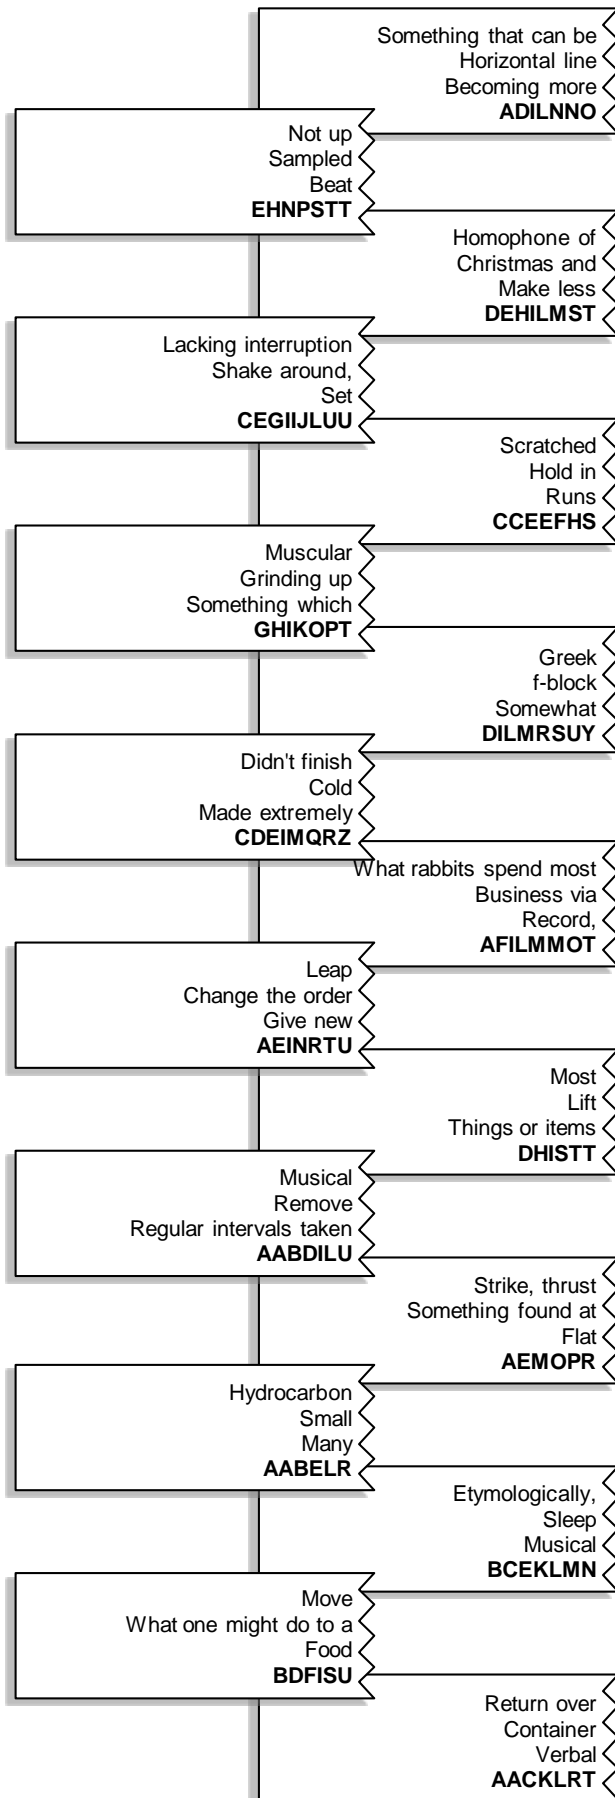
Something that can be
Horizontal line
Becoming more
**ADILNNO**

Not up
Sampled
Beat
**EHNPSTT**

Homophone of
Christmas and
Make less
**DEHILMST**

Lacking interruption
Shake around,
Set
**CEGIIJLUU**

Scratched
Hold in
Runs
**CCEEFHS**

Muscular
Grinding up
Something which
**GHIKOPT**

Greek
f-block
Somewhat
**DILMRSUY**

Didn't finish
Cold
Made extremely
**CDEIMQRZ**

What rabbits spend most
Business via
Record,
**AFILMMOT**

Leap
Change the order
Give new
**AEINRTU**

Most
Lift
Things or items
**DHISTT**

Musical
Remove
Regular intervals taken
**AABDILU**

Strike, thrust
Something found at
Flat
**AEMOPR**

Hydrocarbon
Small
Many
**AABELR**

Etymologically,
Sleep
Musical
**BCEKLMN**

Move
What one might do to a
Food
**BDFISU**

Return over
Container
Verbal
**AACKLRT**